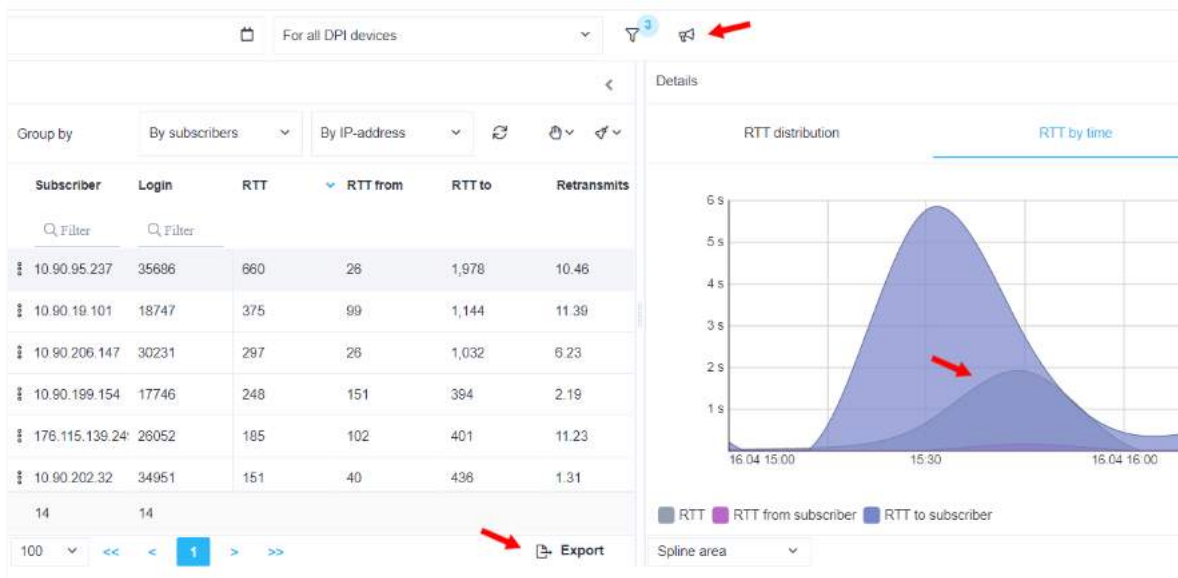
For all DPI devices

3

Details

Group by | By subscribers | By IP-address

RTT distribution | RTT by time

| Subscriber | Login | RTT | RTT from | RTT to | Retransmits |
|---|---|---|---|---|---|
| Q Filter | Q Filter | | | | |
| 10.90.95.237 | 35686 | 660 | 26 | 1,978 | 10.46 |
| 10.90.19.101 | 18747 | 375 | 99 | 1,144 | 11.39 |
| 10.90.206.147 | 30231 | 297 | 26 | 1,032 | 6.23 |
| 10.90.199.154 | 17746 | 248 | 151 | 394 | 2.19 |
| 176.115.139.24 | 26052 | 185 | 102 | 401 | 11.23 |
| 10.90.202.32 | 34951 | 151 | 40 | 436 | 1.31 |
| 14 | 14 | | | | |

100 << < 1 > >>

Export

6 s
5 s
4 s
3 s
2 s
1 s
16.04 15:00
15:30
16.04 16:00

RTT RTT from subscriber RTT to subscriber

Spline area